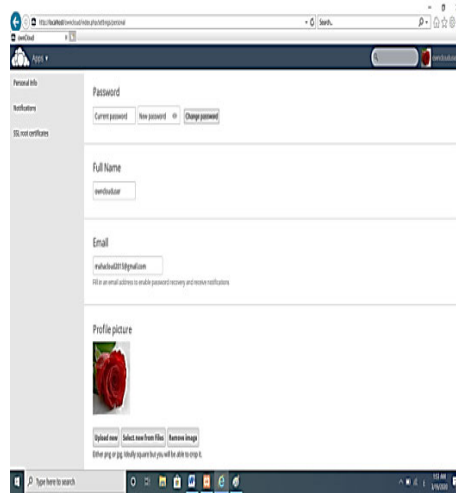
http://localhost/owncloud/index.php/settings/personal
Search...
ownCloud

Apps ▾

owncloudusar

Personal Info

Notifications

SSL root certificates

Password

Current password

New password

Change password

Full Name

owncloudusar

Email

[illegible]@gmail.com

Fill in an email address to enable password recovery and receive notifications

Profile picture

Upload new

Select new from Files

Remove image

Either png or jpg. Ideally square but you will be able to crop it.

Type here to search